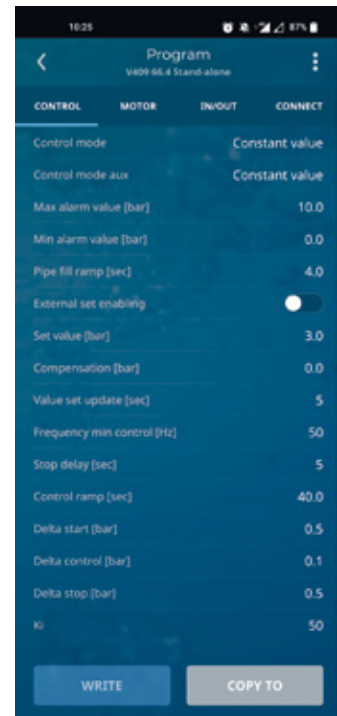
10:25

87%

Program
V409 66.4 Stand-alone

CONTROL MOTOR IN/OUT CONNECT

Control mode Constant value
Control mode aux Constant value
Max alarm value [bar] 10.0
Min alarm value [bar] 0.0
Pipe fill ramp [sec] 4.0
External set enabling
Set value [bar] 3.0
Compensation [bar] 0.0
Value set update [sec] 5
Frequency min control [Hz] 50
Stop delay [sec] 5
Control ramp [sec] 40.0
Delta start [bar] 0.5
Delta control [bar] 0.1
Delta stop [bar] 0.5
Ki 50

WRITE
COPY TO